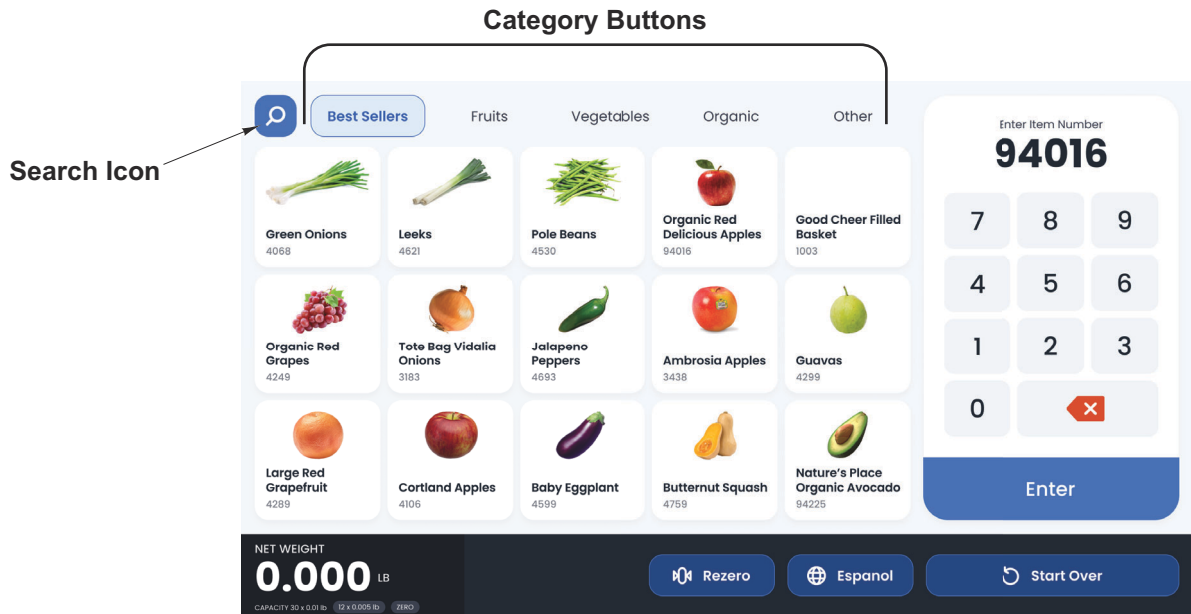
Category Buttons

Search Icon

Best Sellers Fruits Vegetables Organic Other

Green Onions
4068

Leeks
4621

Pole Beans
4530

Organic Red Delicious Apples
94016

Good Cheer Filled Basket
1003

Organic Red Grapes
4249

Tote Bag Vidalia Onions
3183

Jalapeno Peppers
4693

Ambrosia Apples
3438

Guavas
4299

Large Red Grapefruit
4289

Cortland Apples
4106

Baby Eggplant
4599

Butternut Squash
4759

Nature's Place Organic Avocado
94225

Enter Item Number
94016

7 8 9
4 5 6
1 2 3
0

Enter

NET WEIGHT
0.000 LB
CAPACITY 30 x 0.01 lb 12 x 0.005 lb ZERO

Rezero

Espanol

Start Over